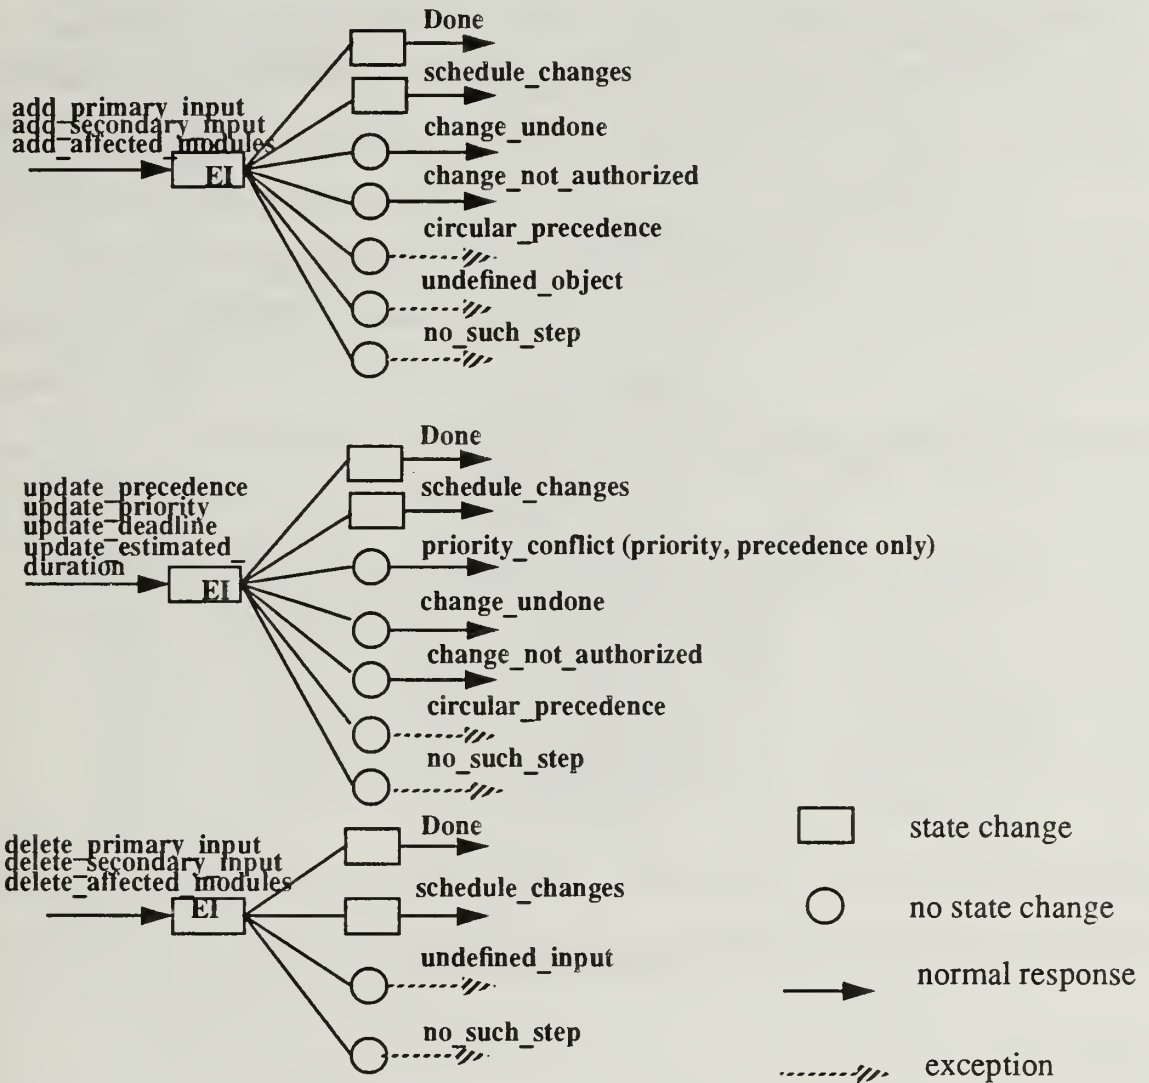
add_primary_input
add_secondary_input
add_affected_modules

EI

Done

schedule_changes

change_undone

change_not_authorized

circular_precedence

undefined_object

no_such_step

update_precedence
update_priority
update_deadline
update_estimated_duration

EI

Done

schedule_changes

priority_conflict (priority, precedence only)

change_undone

change_not_authorized

circular_precedence

no_such_step

delete_primary_input
delete_secondary_input
delete_affected_modules

EI

Done

schedule_changes

undefined_input

no_such_step

state change

no state change

normal response

exception